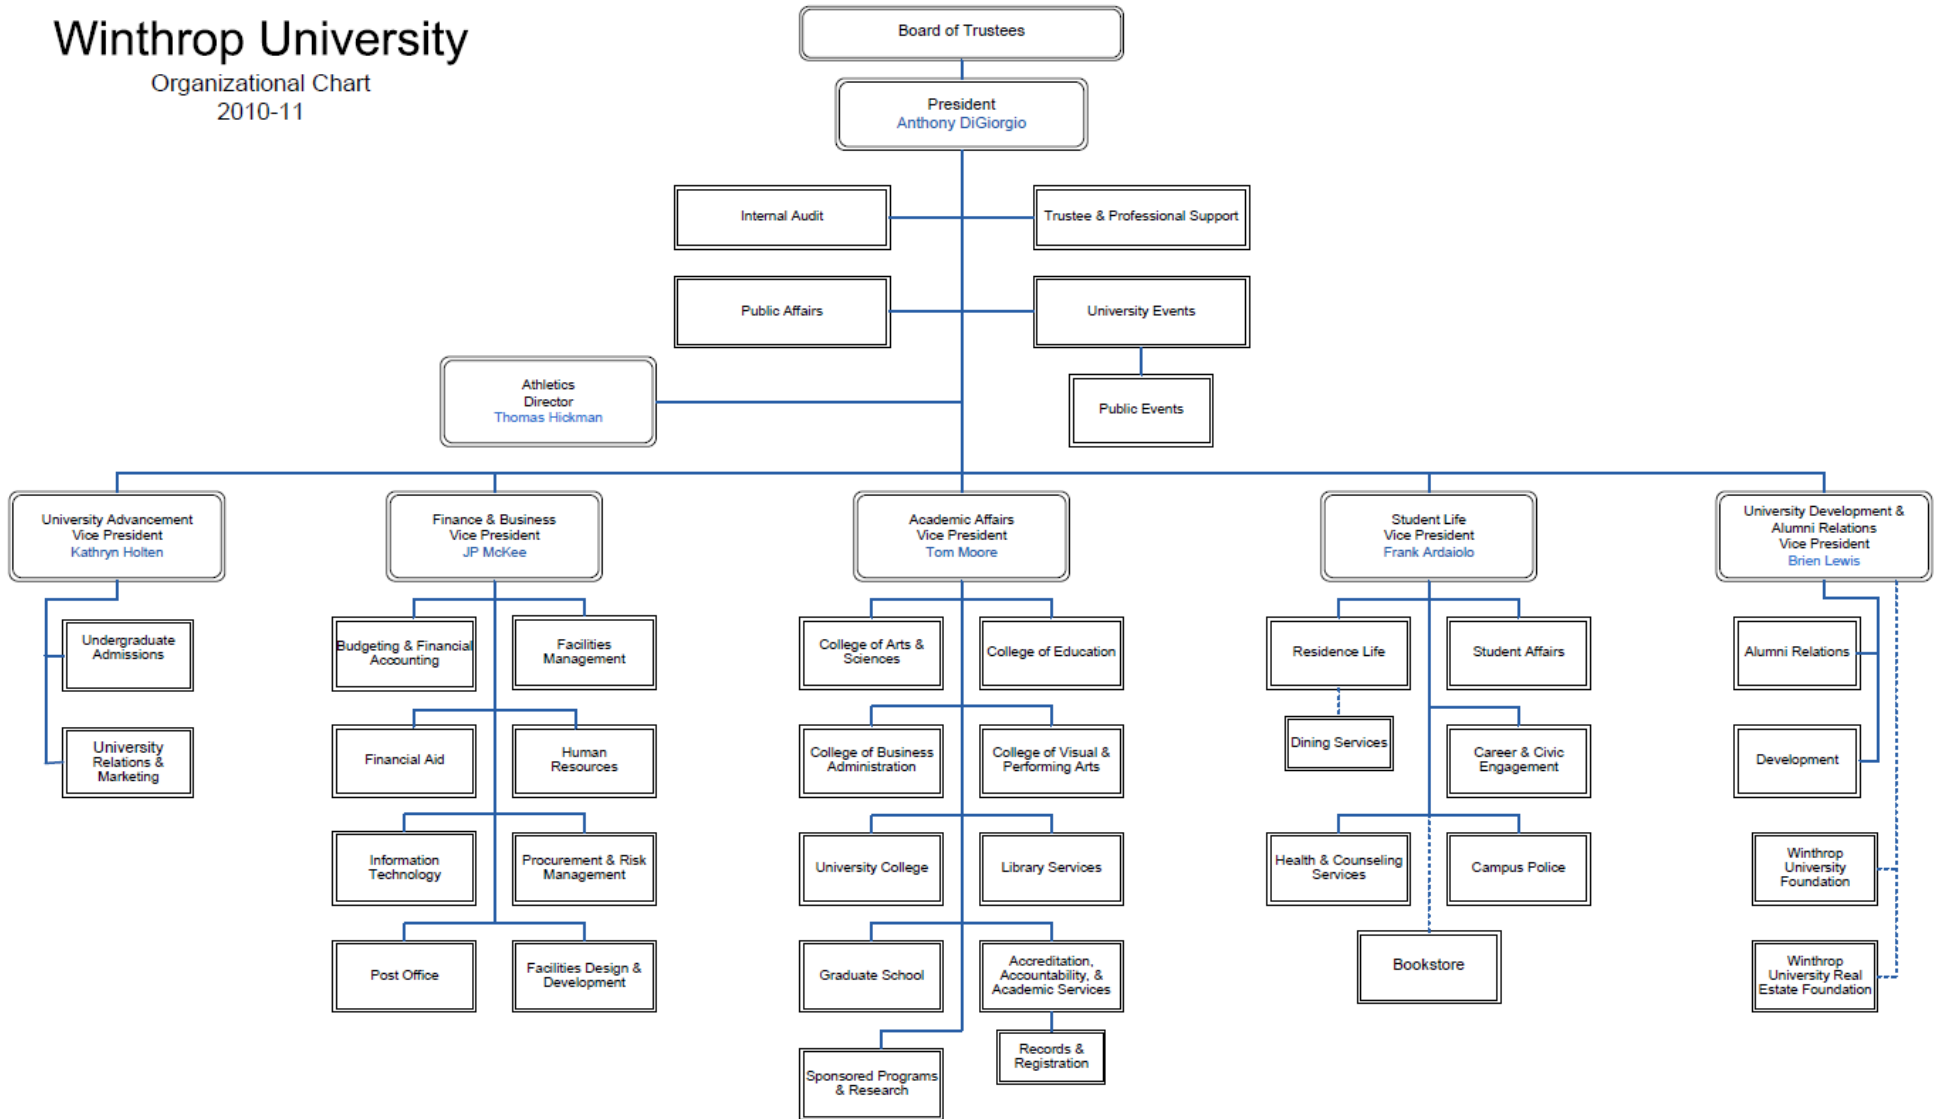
Winthrop University
Organizational Chart
2010-11

Board of Trustees

President
Anthony DiGiorgio

Internal Audit

Trustee & Professional Support

Public Affairs

University Events

Public Events

Athletics
Director
Thomas Hickman

University Advancement
Vice President
Kathryn Holten

Undergraduate Admissions

University Relations & Marketing

Finance & Business
Vice President
JP McKee

Budgeting & Financial Accounting

Facilities Management

Financial Aid

Human Resources

Information Technology

Procurement & Risk Management

Post Office

Facilities Design & Development

Academic Affairs
Vice President
Tom Moore

College of Arts & Sciences

College of Education

College of Business Administration

College of Visual & Performing Arts

University College

Library Services

Graduate School

Accreditation, Accountability, & Academic Services

Records & Registration

Sponsored Programs & Research

Student Life
Vice President
Frank Ardaiolo

Residence Life

Student Affairs

Dining Services

Career & Civic Engagement

Health & Counseling Services

Campus Police

Bookstore

University Development & Alumni Relations
Vice President
Brien Lewis

Alumni Relations

Development

Winthrop University Foundation

Winthrop University Real Estate Foundation